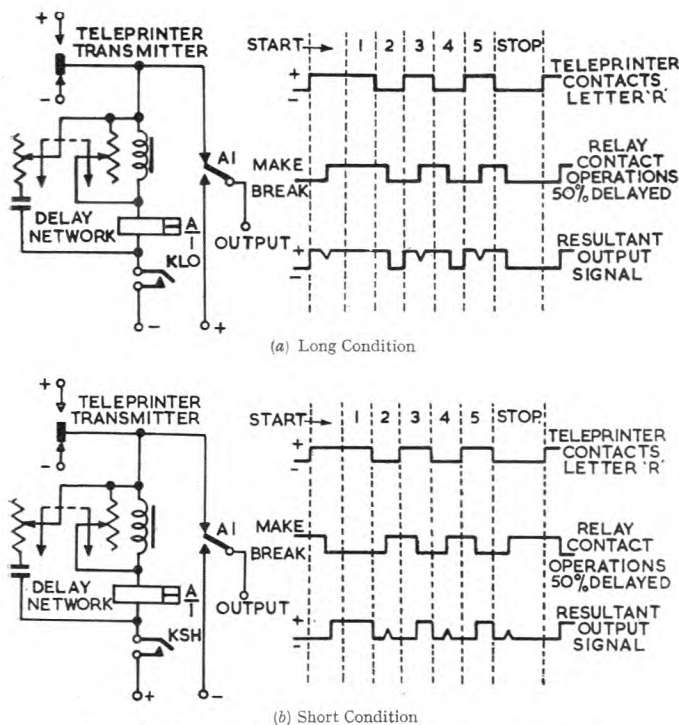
+ TELEPRINTER TRANSMITTER
-
START 1 2 3 4 5 STOP
+
-
TELEPRINTER CONTACTS LETTER 'R'
MAKE
BREAK
A1
RELAY CONTACT OPERATIONS 50% DELAYED
DELAY NETWORK
$\frac{A}{1}$
OUTPUT
+
-
RESULTANT OUTPUT SIGNAL
KLO
-
+
(a) Long Condition

+ TELEPRINTER TRANSMITTER
-
START 1 2 3 4 5 STOP
+
-
TELEPRINTER CONTACTS LETTER 'R'
MAKE
BREAK
A1
RELAY CONTACT OPERATIONS 50% DELAYED
DELAY NETWORK
$\frac{A}{1}$
OUTPUT
+
-
RESULTANT OUTPUT SIGNAL
KSH
+
-
(b) Short Condition